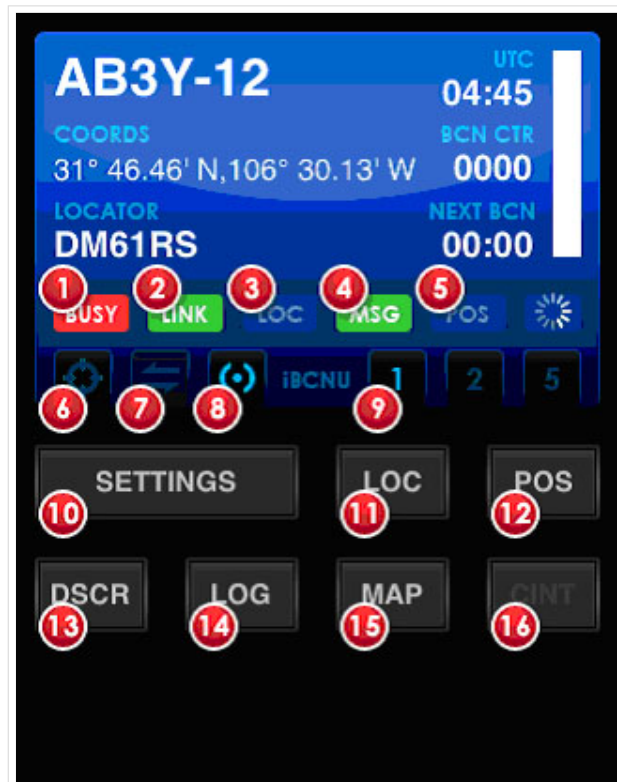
AB3Y-12

UTC
04:45

COORDS
31° 46.46' N,106° 30.13' W

BCN CTR
0000

LOCATOR
DM61RS

NEXT BCN
00:00

1 BUSY
2 LINK
3 LOC
4 MSG
5 POS

6
7
8
iBCNU
9 1
2
5

SETTINGS 10
LOC 11
POS 12

DSCR 13
LOG 14
MAP 15
CINT 16